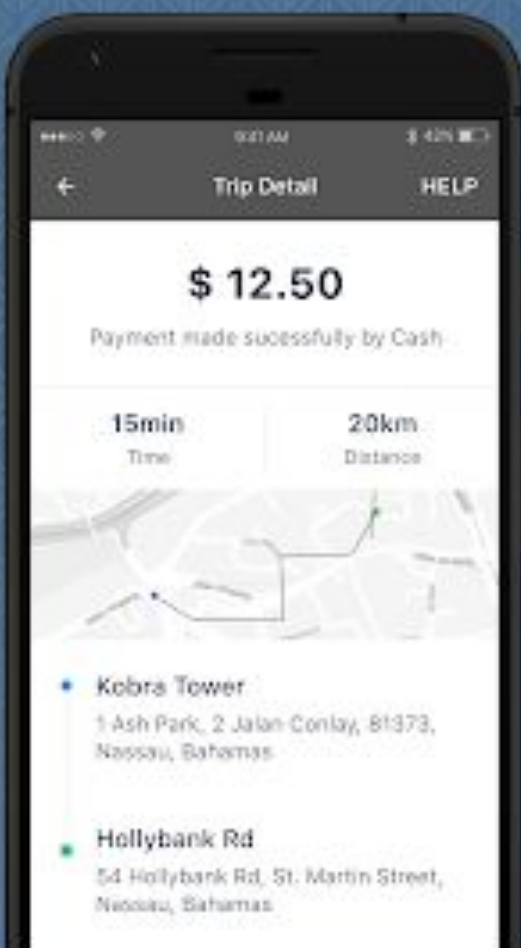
9:41 AM

42%

Trip Detail

HELP

$ 12.50

Payment made sucessfully by Cash

15min
Time

20km
Distance

Kobra Tower
1 Ash Park, 2 Jalan Conlay, 81373, Nassau, Bahamas

Hollybank Rd
54 Hollybank Rd, St. Martin Street, Nassau, Bahamas